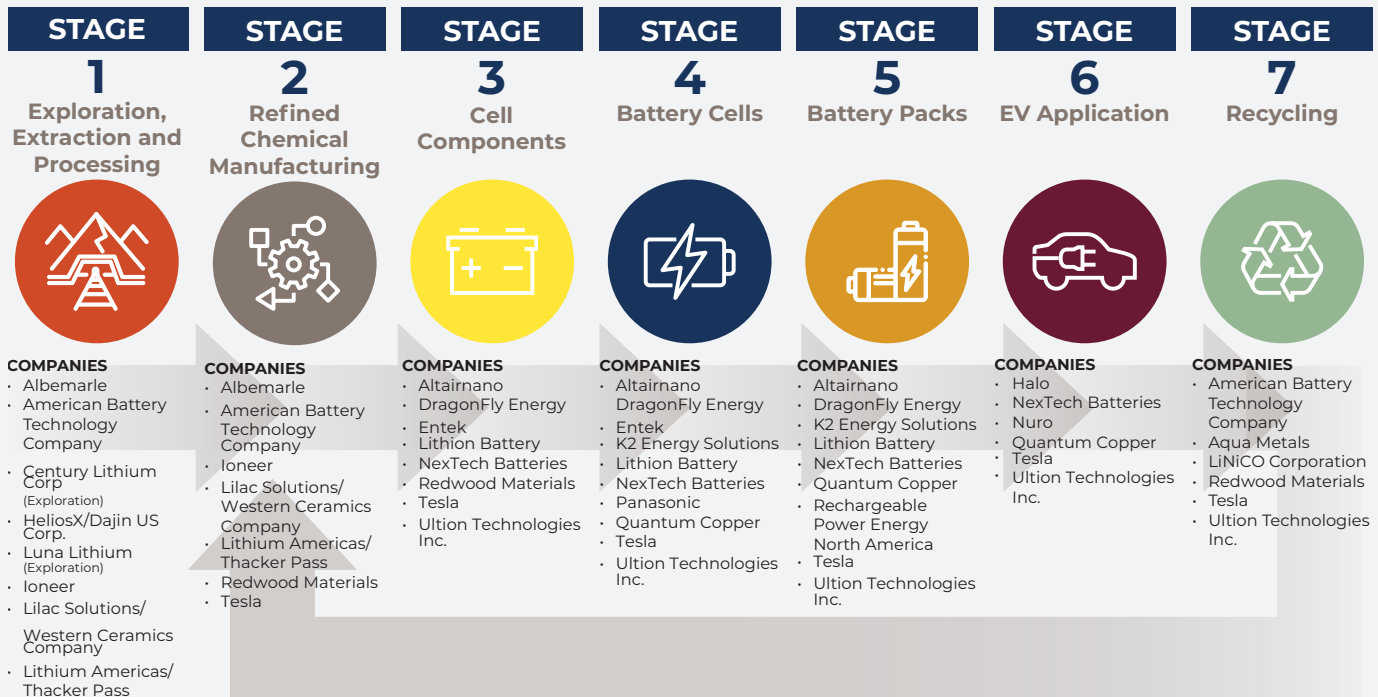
STAGE 1
Exploration, Extraction and Processing

COMPANIES
- Albemarle
- American Battery Technology Company
- Century Lithium Corp (Exploration)
- HeliosX/Dajin US Corp.
- Luna Lithium (Exploration)
- Ioneer
- Lilac Solutions/ Western Ceramics Company
- Lithium Americas/ Thacker Pass

STAGE 2
Refined Chemical Manufacturing

COMPANIES
- Albemarle
- American Battery Technology Company
- Ioneer
- Lilac Solutions/ Western Ceramics Company
- Lithium Americas/ Thacker Pass
- Redwood Materials
- Tesla

STAGE 3
Cell Components

COMPANIES
- Altairnano
- DragonFly Energy
- Entek
- Lithion Battery
- NexTech Batteries
- Redwood Materials
- Tesla
- Ultion Technologies Inc.

STAGE 4
Battery Cells

COMPANIES
- Altairnano DragonFly Energy
- Entek
- K2 Energy Solutions
- Lithion Battery
- NexTech Batteries
- Panasonic
- Quantum Copper
- Tesla
- Ultion Technologies Inc.

STAGE 5
Battery Packs

COMPANIES
- Altairnano
- DragonFly Energy
- K2 Energy Solutions
- Lithion Battery
- NexTech Batteries
- Quantum Copper
- Rechargeable Power Energy North America
- Tesla
- Ultion Technologies Inc.

STAGE 6
EV Application

COMPANIES
- Halo
- NexTech Batteries
- Nuro
- Quantum Copper
- Tesla
- Ultion Technologies Inc.

STAGE 7
Recycling

COMPANIES
- American Battery Technology Company
- Aqua Metals
- LiNiCO Corporation
- Redwood Materials
- Tesla
- Ultion Technologies Inc.